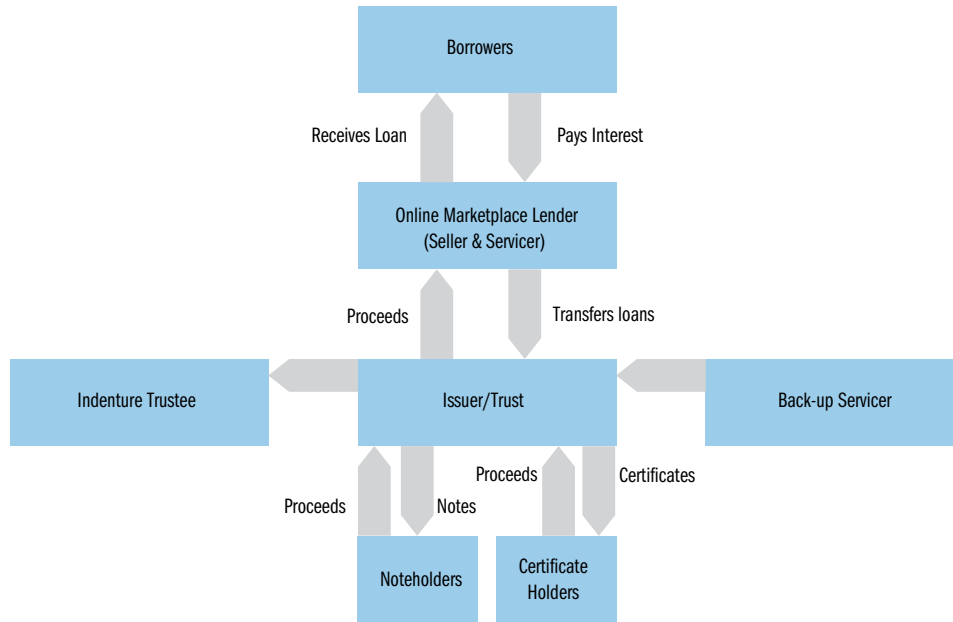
Borrowers

Receives Loan

Pays Interest

Online Marketplace Lender (Seller & Servicer)

Proceeds

Transfers loans

Indenture Trustee

Issuer/Trust

Back-up Servicer

Proceeds

Notes

Proceeds

Certificates

Noteholders

Certificate Holders